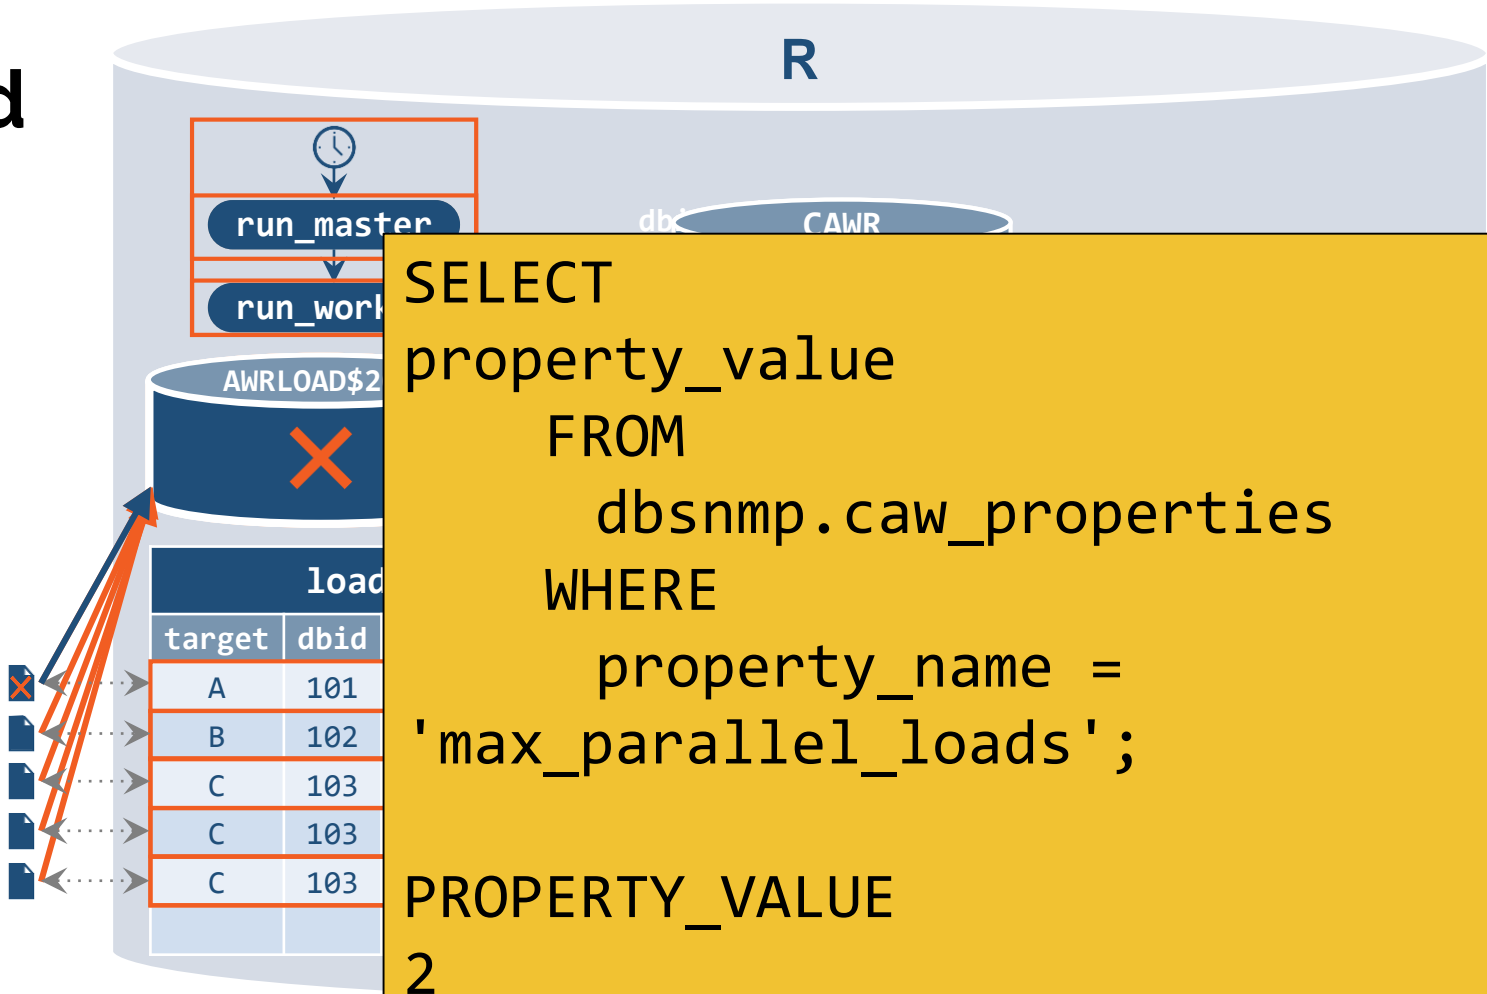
d

R

run_master

run_work

db

CAWR

AWRLOAD$2

load

| target | dbid |
|---|---|
| A | 101 |
| B | 102 |
| C | 103 |
| C | 103 |
| C | 103 |

SELECT
property_value
FROM
dbsnmp.caw_properties
WHERE
property_name =
'max_parallel_loads';

PROPERTY_VALUE
2